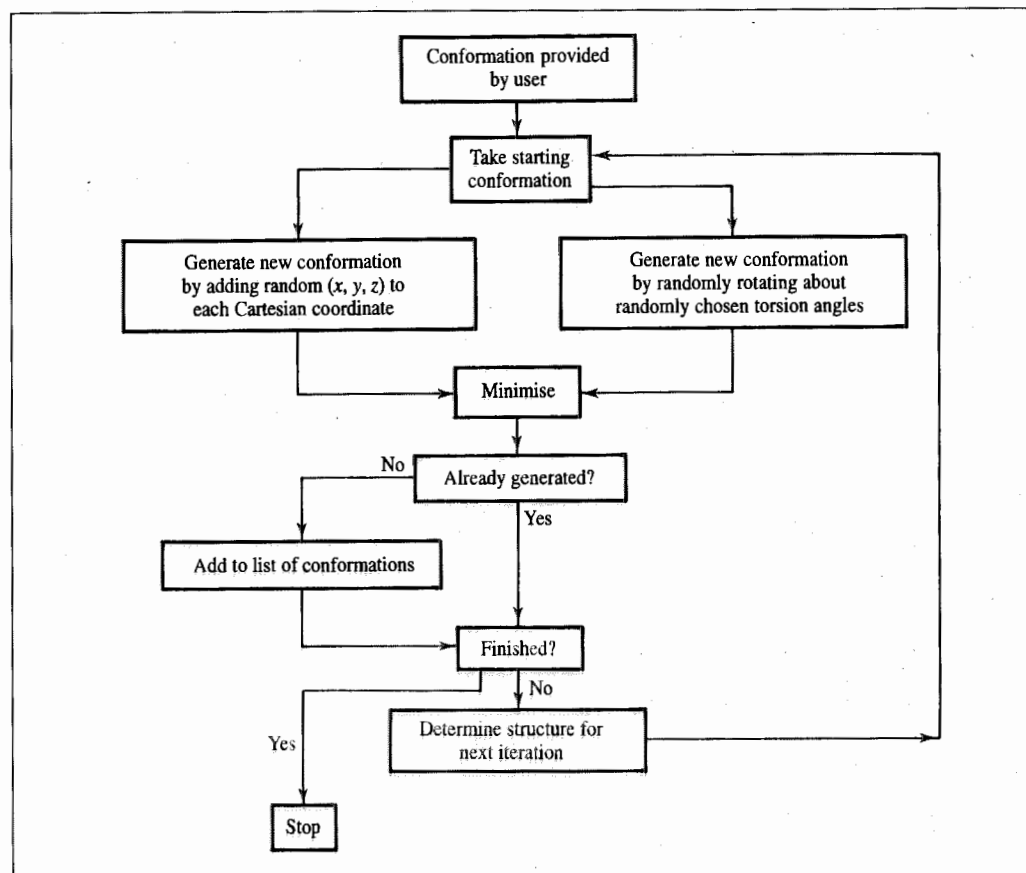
Conformation provided by user

Take starting conformation

Generate new conformation by adding random $(x, y, z)$ to each Cartesian coordinate

Generate new conformation by randomly rotating about randomly chosen torsion angles

Minimise

No

Already generated?

Yes

Add to list of conformations

Finished?

No

Yes

Determine structure for next iteration

Stop